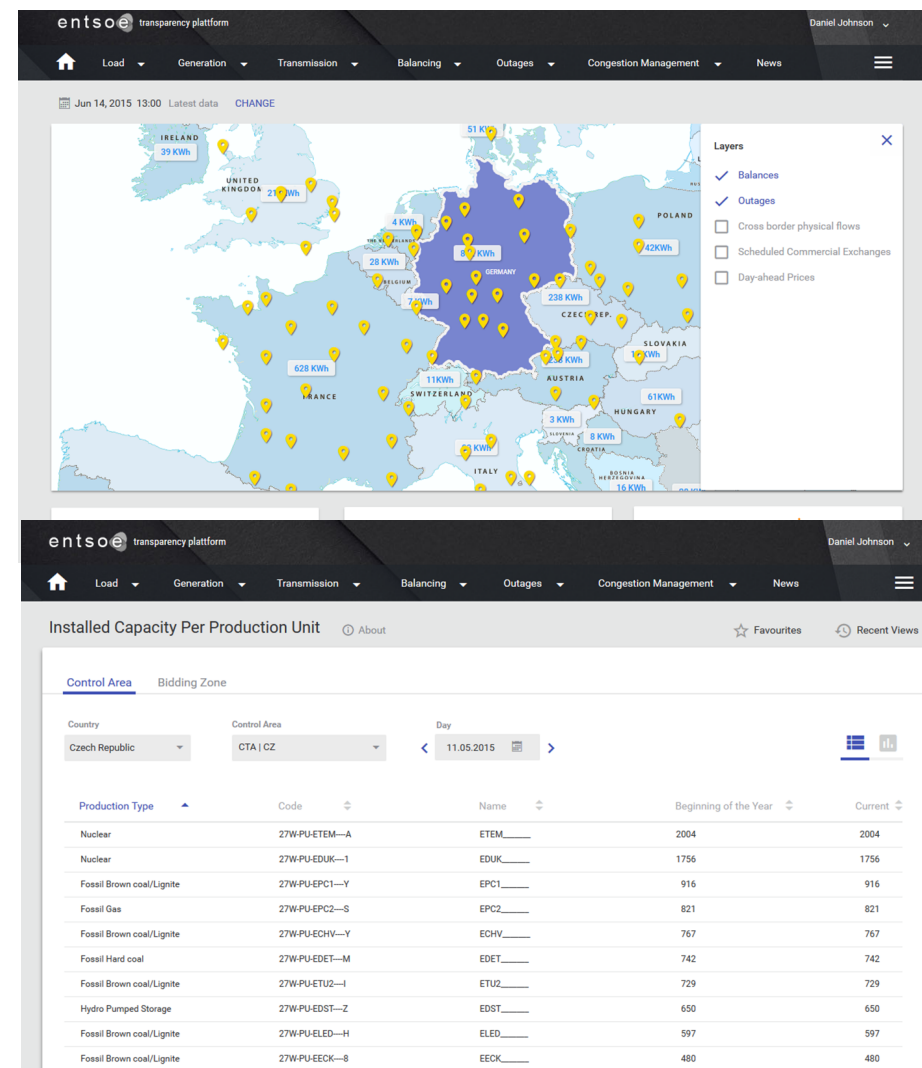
entsoe transparency plattform

Daniel Johnson

Load Generation Transmission Balancing Outages Congestion Management News

Jun 14, 2015 13:00 Latest data CHANGE

IRELAND
39 KWh
51 KWh
UNITED KINGDOM
21 KWh
4 KWh
BELGIUM
28 KWh
8 KWh
GERMANY
POLAND
42KWh
7 KWh
238 KWh
CZECH REP.
SLOVAKIA
KWh
KWh
628 KWh
FRANCE
11KWh
SWITZERLAND
AUSTRIA
61KWh
HUNGARY
3 KWh
SLOVENIA
8 KWh
CROATIA
KWh
ITALY
BOSNIA HERZEGOVINA
16 KWh

Layers
Balances
Outages
Cross border physical flows
Scheduled Commercial Exchanges
Day-ahead Prices

entsoe transparency plattform

Daniel Johnson

Load Generation Transmission Balancing Outages Congestion Management News

Installed Capacity Per Production Unit About

Favourites Recent Views

Control Area Bidding Zone

Country
Czech Republic

Control Area
CTA | CZ

Day
11.05.2015

| Production Type | Code | Name | Beginning of the Year | Current |
|---|---|---|---|---|
| Nuclear | 27W-PU-ETEM—A | ETEM_____ | 2004 | 2004 |
| Nuclear | 27W-PU-EDUK—1 | EDUK_____ | 1756 | 1756 |
| Fossil Brown coal/Lignite | 27W-PU-EPC1—Y | EPC1_____ | 916 | 916 |
| Fossil Gas | 27W-PU-EPC2—S | EPC2_____ | 821 | 821 |
| Fossil Brown coal/Lignite | 27W-PU-ECHV—Y | ECHV_____ | 767 | 767 |
| Fossil Hard coal | 27W-PU-EDET—M | EDET_____ | 742 | 742 |
| Fossil Brown coal/Lignite | 27W-PU-ETU2—I | ETU2_____ | 729 | 729 |
| Hydro Pumped Storage | 27W-PU-EDST—Z | EDST_____ | 650 | 650 |
| Fossil Brown coal/Lignite | 27W-PU-ELED—H | ELED_____ | 597 | 597 |
| Fossil Brown coal/Lignite | 27W-PU-EECK—8 | EECK_____ | 480 | 480 |